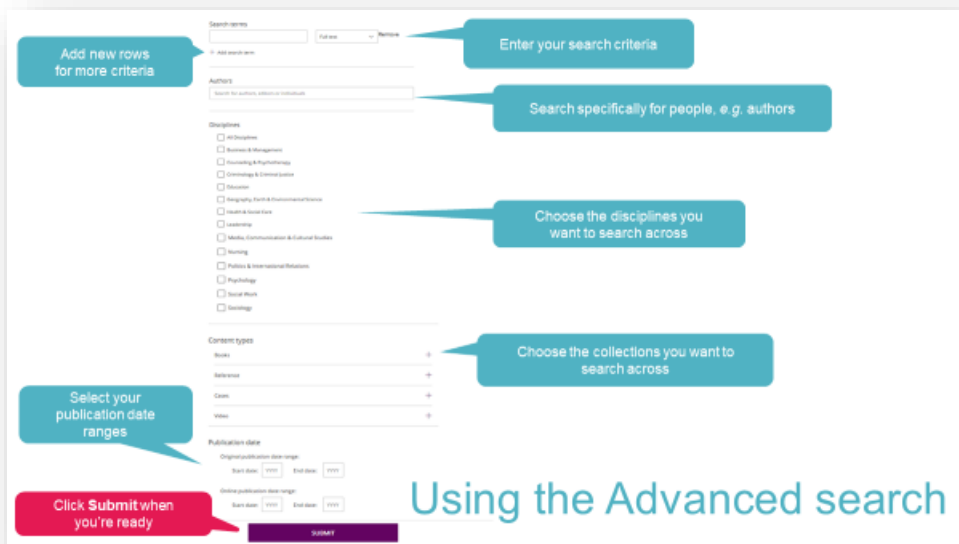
Search terms

Full text

Remove

+ Add search term

Add new rows for more criteria

Enter your search criteria

Authors

Search for authors, editors or individuals

Search specifically for people, *e.g.* authors

Disciplines

All Disciplines

Business & Management

Counselling & Psychotherapy

Criminology & Criminal Justice

Education

Geography, Earth & Environmental Science

Health & Social Care

Leadership

Media, Communication & Cultural Studies

Nursing

Politics & International Relations

Psychology

Social Work

Sociology

Choose the disciplines you want to search across

Content types

Books

Reference

Cases

Video

Choose the collections you want to search across

Select your publication date ranges

Publication date

Original publication date range:

Start date: YYYY End date: YYYY

Online publication date range:

Start date: YYYY End date: YYYY

Click **Submit** when you're ready

SUBMIT

Using the Advanced search